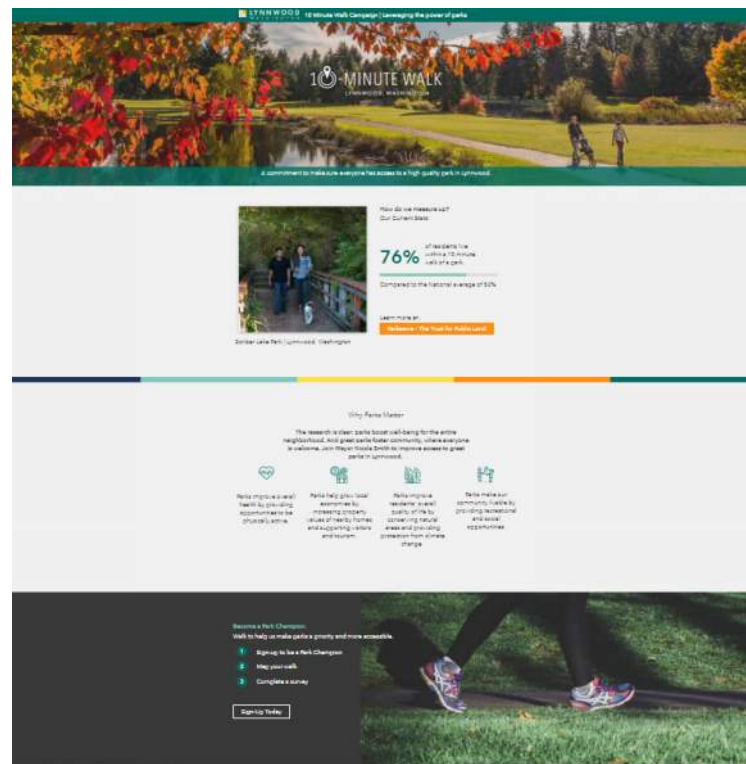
LYNNWOOD 10 Minute Walk Campaign | Leveraging the power of parks

10-MINUTE WALK
LYNNWOOD, WASHINGTON

A commitment to make sure everyone has access to a high quality park in Lynnwood.

How do we measure up?
Our Current Stats:

76% of residents live within a 10 minute walk of a park.

Compared to the National average of 50%

Learn more on
ParkScore - The Trust for Public Land

Scriber Lake Park | Lynnwood, Washington

Why Parks Matter

The research is clear: parks boost well-being for the entire neighborhood. And great parks foster community, where everyone is welcome. Join Mayor Nicola Smith to improve access to great parks in Lynnwood.

Parks improve overall health by providing opportunities to be physically active.

Parks help grow local economies by increasing property values of nearby homes and supporting visitors and tourism.

Parks improve residents' overall quality of life by conserving natural areas and providing protection from climate change.

Parks make our community livable by providing recreational and social opportunities.

Become a Park Champion.
Walk to help us make parks a priority and more accessible.

1 Sign up to be a Park Champion
2 Map your walk
3 Complete a survey

Sign Up Today